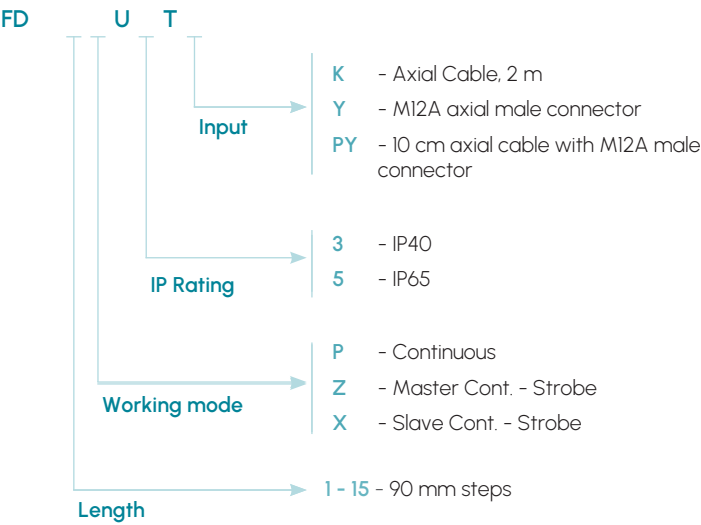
FD U T

Input

K - Axial Cable, 2 m
Y - M12A axial male connector
PY - 10 cm axial cable with M12A male connector

IP Rating

3 - IP40
5 - IP65

Working mode

P - Continuous
Z - Master Cont. - Strobe
X - Slave Cont. - Strobe

Length

1 - 15 - 90 mm steps